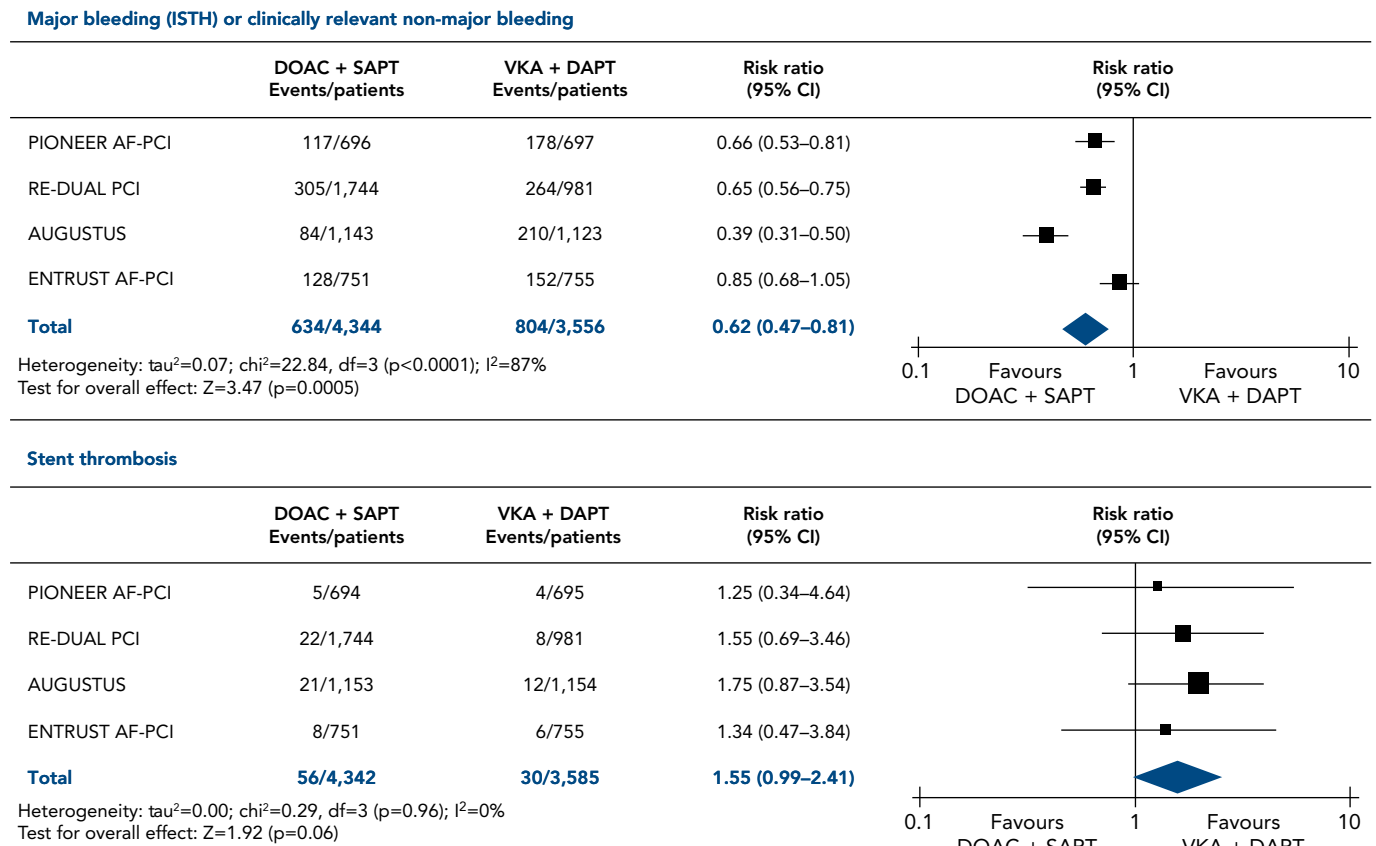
Major bleeding (ISTH) or clinically relevant non-major bleeding

| | DOAC + SAPT Events/patients | VKA + DAPT Events/patients | Risk ratio (95% CI) |
|---|---|---|---|
| PIONEER AF-PCI | 117/696 | 178/697 | 0.66 (0.53–0.81) |
| RE-DUAL PCI | 305/1,744 | 264/981 | 0.65 (0.56–0.75) |
| AUGUSTUS | 84/1,143 | 210/1,123 | 0.39 (0.31–0.50) |
| ENTRUST AF-PCI | 128/751 | 152/755 | 0.85 (0.68–1.05) |
| Total | 634/4,344 | 804/3,556 | 0.62 (0.47–0.81) |

Heterogeneity: tau$^2$=0.07; chi$^2$=22.84, df=3 (p<0.0001); I$^2$=87%
Test for overall effect: Z=3.47 (p=0.0005)

Risk ratio (95% CI)
0.1 Favours DOAC + SAPT 1 Favours VKA + DAPT 10

Stent thrombosis

| | DOAC + SAPT Events/patients | VKA + DAPT Events/patients | Risk ratio (95% CI) |
|---|---|---|---|
| PIONEER AF-PCI | 5/694 | 4/695 | 1.25 (0.34–4.64) |
| RE-DUAL PCI | 22/1,744 | 8/981 | 1.55 (0.69–3.46) |
| AUGUSTUS | 21/1,153 | 12/1,154 | 1.75 (0.87–3.54) |
| ENTRUST AF-PCI | 8/751 | 6/755 | 1.34 (0.47–3.84) |
| Total | 56/4,342 | 30/3,585 | 1.55 (0.99–2.41) |

Heterogeneity: tau$^2$=0.00; chi$^2$=0.29, df=3 (p=0.96); I$^2$=0%
Test for overall effect: Z=1.92 (p=0.06)

Risk ratio (95% CI)
0.1 Favours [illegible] 1 Favours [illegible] 10